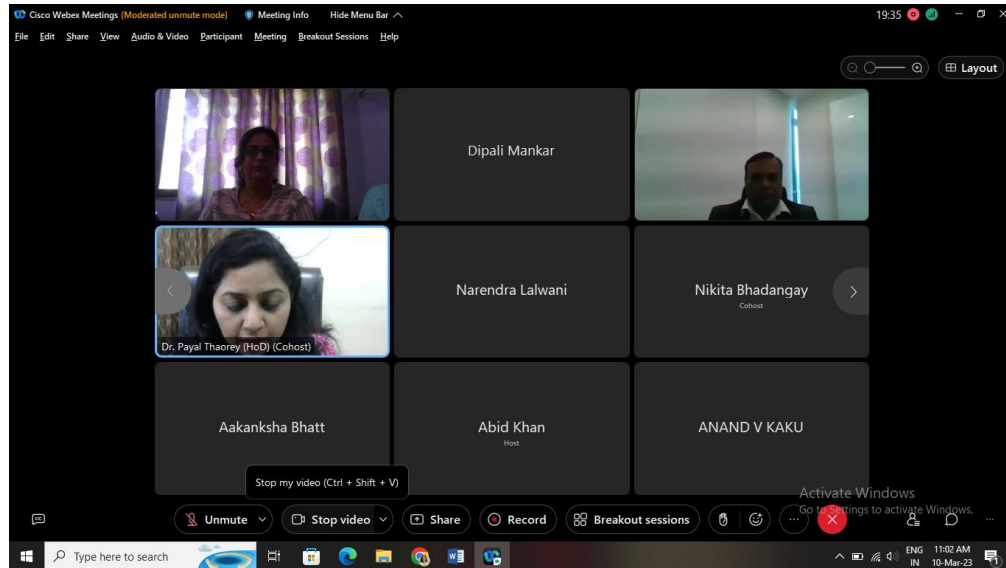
Cisco Webex Meetings (Moderated unmute mode) Meeting Info Hide Menu Bar
19:35
File Edit Share View Audio & Video Participant Meeting Breakout Sessions Help

Layout

Dipali Mankar

Dr. Payal Thaorey (HoD) (Cohost)

Narendra Lalwani

Nikita Bhadangay
Cohost

Aakanksha Bhatt

Abid Khan
Host

ANAND V KAKU

Stop my video (Ctrl + Shift + V)

Activate Windows
Go to Settings to activate Windows.

Unmute Stop video Share Record Breakout sessions

Type here to search

ENG IN 11:02 AM 10-Mar-23